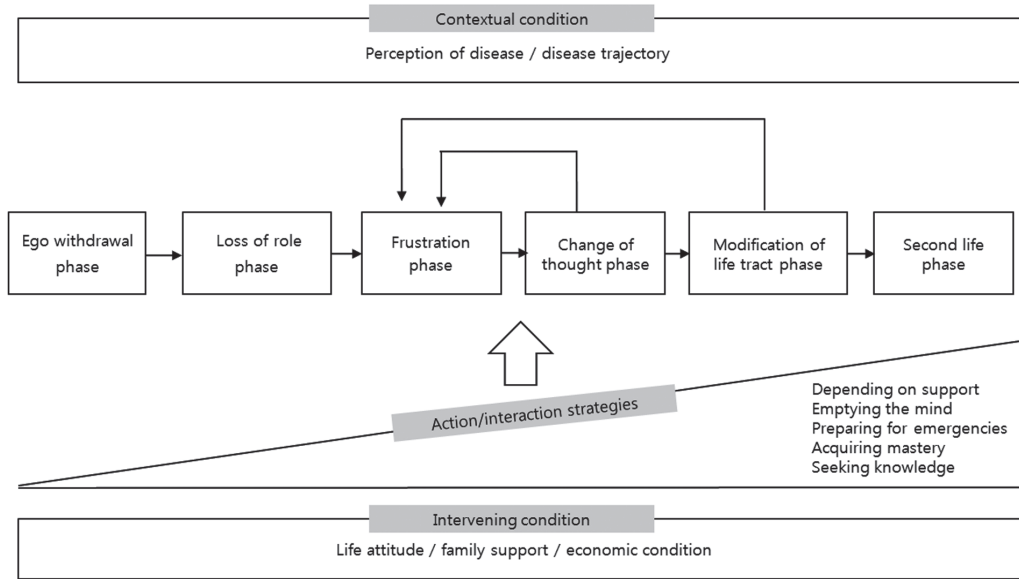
Contextual condition

Perception of disease / disease trajectory

Ego withdrawal phase

Loss of role phase

Frustration phase

Change of thought phase

Modification of life tract phase

Second life phase

Action/interaction strategies

Depending on support
Emptying the mind
Preparing for emergencies
Acquiring mastery
Seeking knowledge

Intervening condition

Life attitude / family support / economic condition